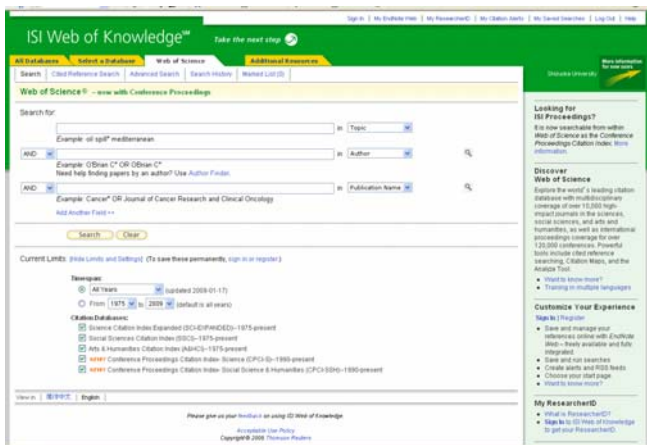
Sign In | My EndNote Web | My ResearcherID | My Citation Alerts | My Saved Searches | Log Out | Help

ISI Web of Knowledge℠ Take the next step

All Databases | Select a Database | Web of Science | Additional Resources

More information for new users

Search | Cited Reference Search | Advanced Search | Search History | Marked List (0)

Shizuoka University

Web of Science® – now with Conference Proceedings

Search for:

in Topic

Example: oil spill* mediterranean

AND in Author

Example: O'Brian C* OR OBrian C*
Need help finding papers by an author? Use Author Finder.

AND in Publication Name

Example: Cancer* OR Journal of Cancer Research and Clinical Oncology

Add Another Field >>

Search | Clear

Current Limits: [Hide Limits and Settings] (To save these permanently, sign in or register.)

Timespan:
All Years (updated 2009-01-17)
From 1975 to 2009 (default is all years)

Citation Databases:
Science Citation Index Expanded (SCI-EXPANDED)--1975-present
Social Sciences Citation Index (SSCI)--1975-present
Arts & Humanities Citation Index (A&HCI)--1975-present
NEW! Conference Proceedings Citation Index- Science (CPCI-S)--1990-present
NEW! Conference Proceedings Citation Index- Social Science & Humanities (CPCI-SSH)--1990-present

View in: 简体中文 | English

Please give us your feedback on using ISI Web of Knowledge.

Acceptable Use Policy
Copyright © 2008 Thomson Reuters

Looking for ISI Proceedings?
It is now searchable from within Web of Science as the Conference Proceedings Citation Index. More information.

Discover Web of Science
Explore the world's leading citation database with multidisciplinary coverage of over 10,000 high-impact journals in the sciences, social sciences, and arts and humanities, as well as international proceedings coverage for over 120,000 conferences. Powerful tools include cited reference searching, Citation Maps, and the Analyze Tool.
• Want to know more?
• Training in multiple languages

Customize Your Experience
Sign In | Register
• Save and manage your references online with EndNote Web -- freely available and fully integrated.
• Save and run searches
• Create alerts and RSS feeds
• Choose your start page
• Want to know more?

My ResearcherID
• What is ResearcherID?
• Sign In to ISI Web of Knowledge to get your ResearcherID